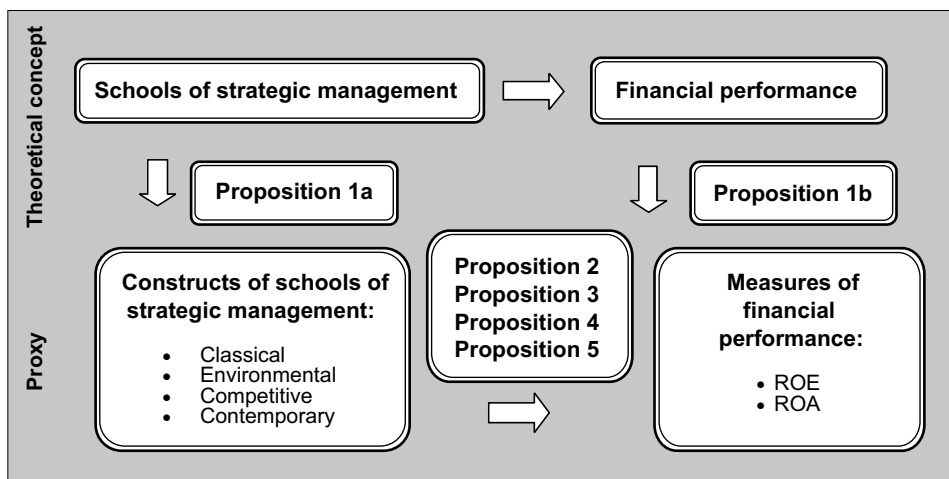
Theoretical concept

Schools of strategic management

Financial performance

Proposition 1a

Proposition 1b

Proxy

Constructs of schools of strategic management:

- Classical
- Environmental
- Competitive
- Contemporary

Proposition 2
Proposition 3
Proposition 4
Proposition 5

Measures of financial performance:

- ROE
- ROA